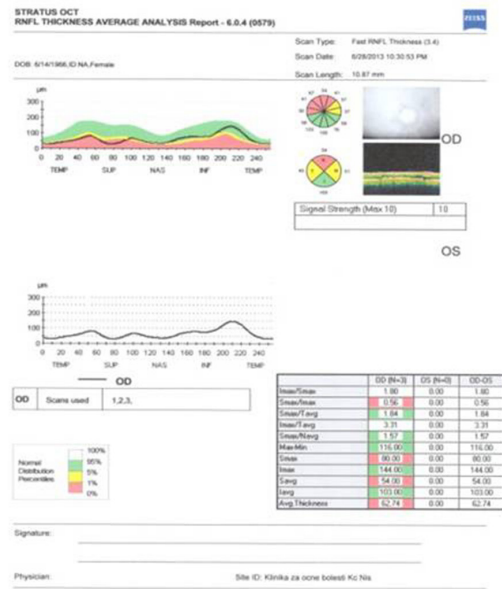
STRATUS OCT
RNFL THICKNESS AVERAGE ANALYSIS Report - 6.0.4 (0579)

ZEISS

DOB: 6/14/1966, ID NA, Female

Scan Type: Fast RNFL Thickness (3.4)
Scan Date: 6/28/2013 10:30:53 PM
Scan Length: 10.87 mm

µm
300
200
100
0
0 20 40 60 80 100 120 140 160 180 200 220 240
TEMP SUP NAS INF TEMP

OD

Signal Strength (Max 10) | 10

OS

µm
300
200
100
0
0 20 40 60 80 100 120 140 160 180 200 220 240
TEMP SUP NAS INF TEMP

OD

| OD | Scans used | 1,2,3, |
|---|---|---|

Normal Distribution Percentiles
100%
95%
5%
1%
0%

| | OD (N=3) | OS (N=0) | OD-OS |
|---|---|---|---|
| Imax/Smax | 1.80 | 0.00 | 1.80 |
| Smax/Imax | 0.56 | 0.00 | 0.56 |
| Smax/Tavg | 1.84 | 0.00 | 1.84 |
| Imax/Tavg | 3.31 | 0.00 | 3.31 |
| Smax/Navg | 1.57 | 0.00 | 1.57 |
| Max-Min | 116.00 | 0.00 | 116.00 |
| Smax | 80.00 | 0.00 | 80.00 |
| Imax | 144.00 | 0.00 | 144.00 |
| Savg | 54.00 | 0.00 | 54.00 |
| Iavg | 103.00 | 0.00 | 103.00 |
| Avg.Thickness | 62.74 | 0.00 | 62.74 |

Signature:

Physician:

Site ID: Klinika za ocne bolesti Kc Nis